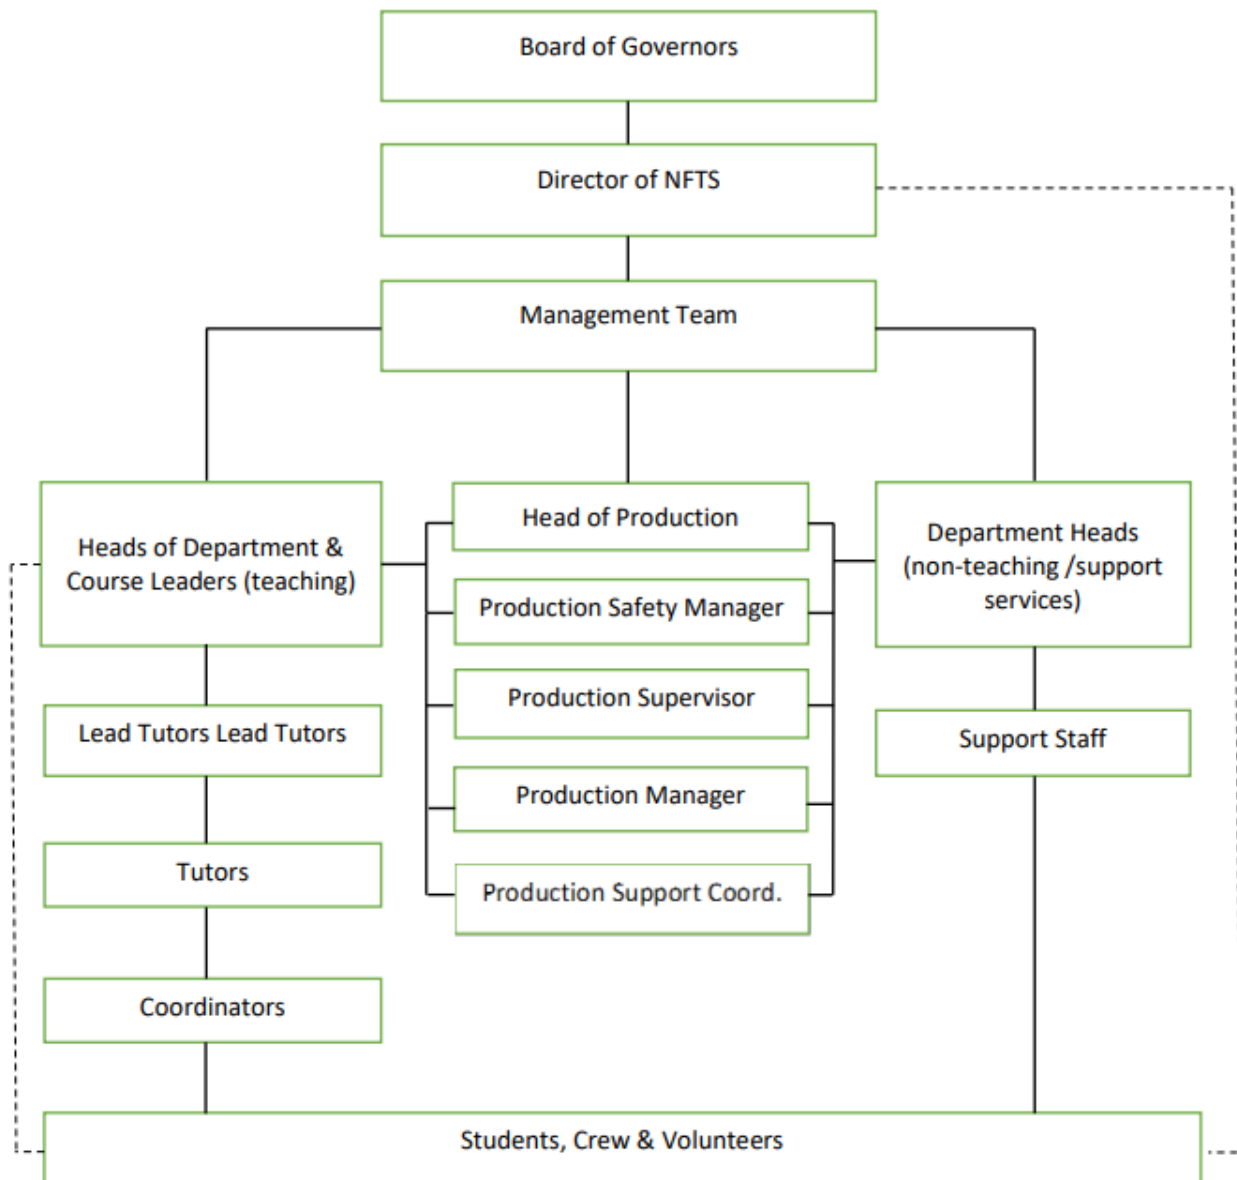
Board of Governors

Director of NFTS

Management Team

Heads of Department & Course Leaders (teaching)

Head of Production

Department Heads (non-teaching /support services)

Production Safety Manager

Production Supervisor

Production Manager

Production Support Coord.

Lead Tutors Lead Tutors

Support Staff

Tutors

Coordinators

Students, Crew & Volunteers